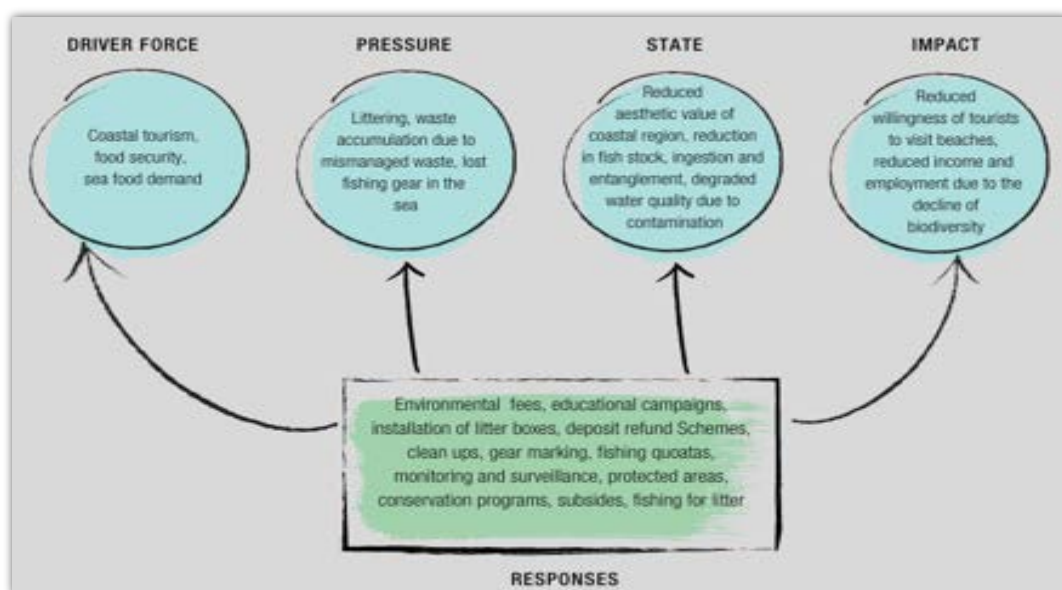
DRIVER FORCE

Coastal tourism, food security, sea food demand

PRESSURE

Littering, waste accumulation due to mismanaged waste, lost fishing gear in the sea

STATE

Reduced aesthetic value of coastal region, reduction in fish stock, ingestion and entanglement, degraded water quality due to contamination

IMPACT

Reduced willingness of tourists to visit beaches, reduced income and employment due to the decline of biodiversity

Environmental fees, educational campaigns, installation of litter boxes, deposit refund Schemes, clean ups, gear marking, fishing quoatas, monitoring and surveillance, protected areas, conservation programs, subsides, fishing for litter

RESPONSES